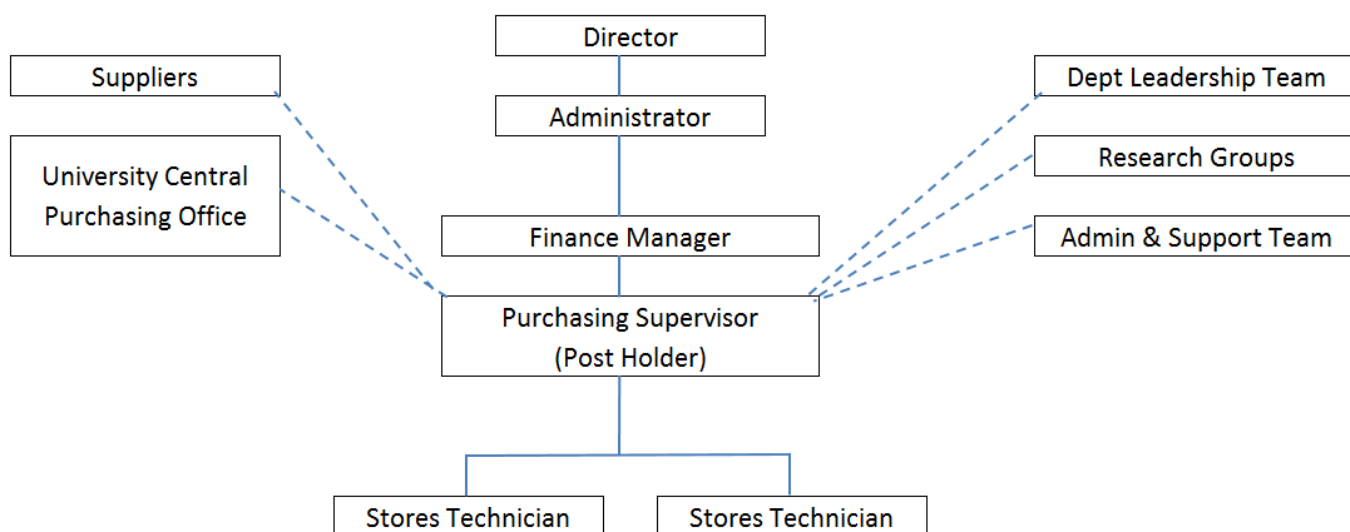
Director

Suppliers

Dept Leadership Team

Administrator

University Central Purchasing Office

Research Groups

Finance Manager

Admin & Support Team

Purchasing Supervisor (Post Holder)

Stores Technician

Stores Technician